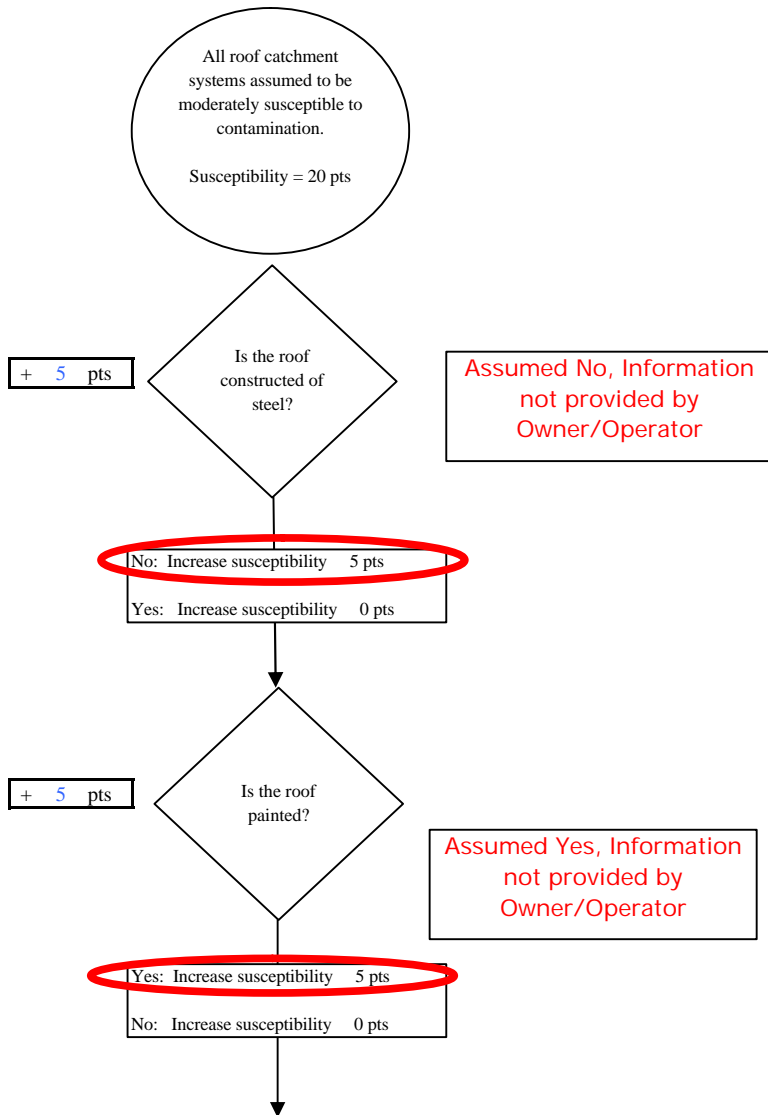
All roof catchment systems assumed to be moderately susceptible to contamination.

Susceptibility = 20 pts

+ 5 pts

Is the roof constructed of steel?

Assumed No, Information not provided by Owner/Operator

No: Increase susceptibility 5 pts

Yes: Increase susceptibility 0 pts

+ 5 pts

Is the roof painted?

Assumed Yes, Information not provided by Owner/Operator

Yes: Increase susceptibility 5 pts

No: Increase susceptibility 0 pts